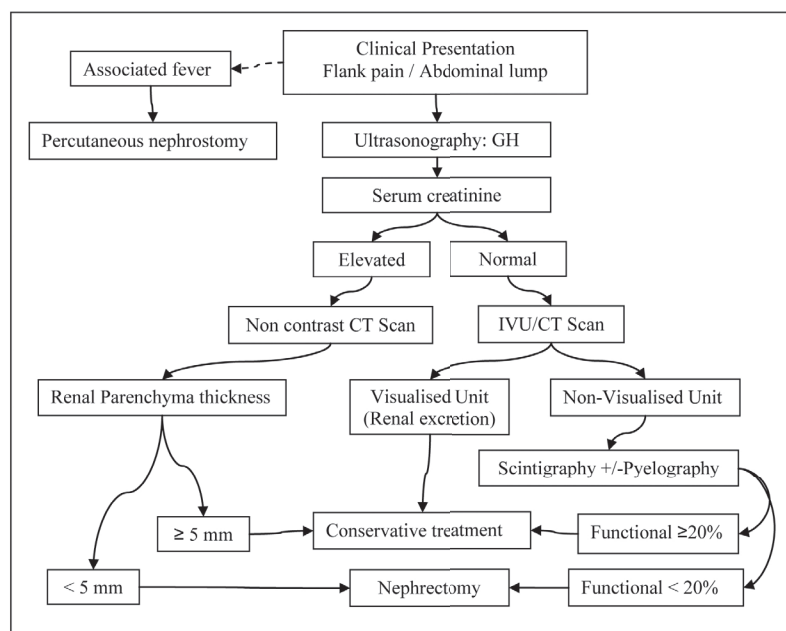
Clinical Presentation
Flank pain / Abdominal lump

Associated fever

Percutaneous nephrostomy

Ultrasonography: GH

Serum creatinine

Elevated

Normal

Non contrast CT Scan

IVU/CT Scan

Renal Parenchyma thickness

Visualised Unit
(Renal excretion)

Non-Visualised Unit

Scintigraphy +/-Pyelography

≥ 5 mm

Conservative treatment

Functional ≥20%

< 5 mm

Nephrectomy

Functional < 20%